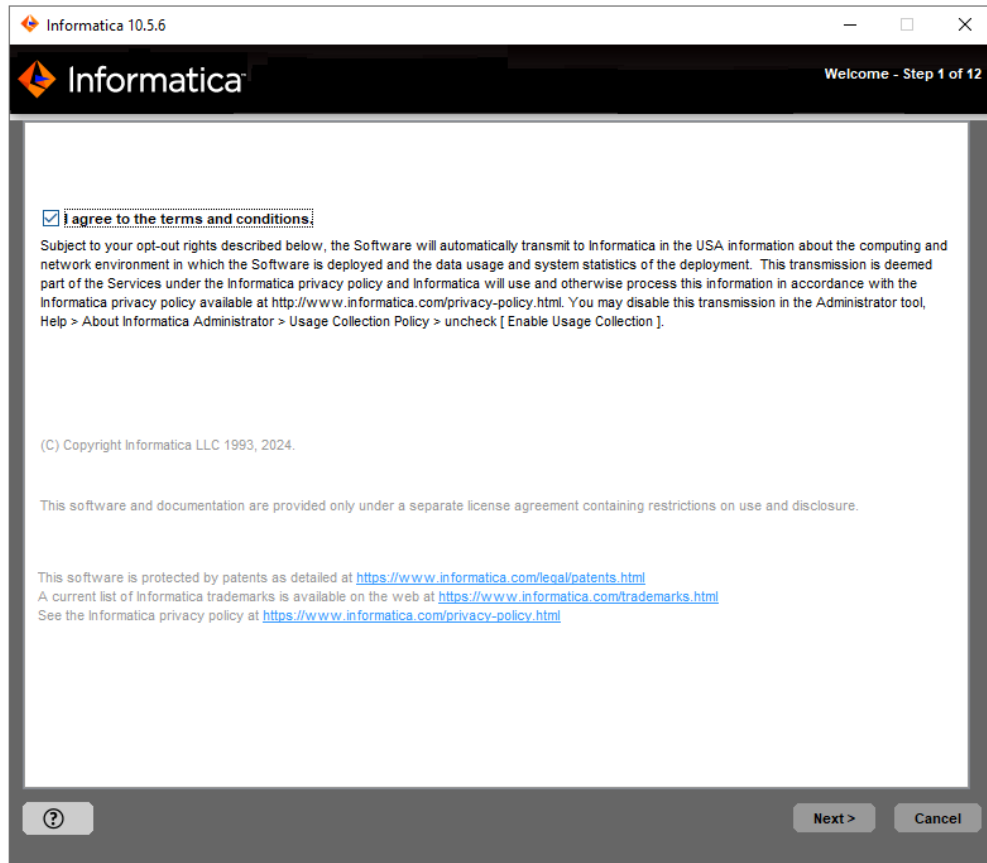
Informatica 10.5.6

Informatica

Welcome - Step 1 of 12

I agree to the terms and conditions.

Subject to your opt-out rights described below, the Software will automatically transmit to Informatica in the USA information about the computing and network environment in which the Software is deployed and the data usage and system statistics of the deployment. This transmission is deemed part of the Services under the Informatica privacy policy and Informatica will use and otherwise process this information in accordance with the Informatica privacy policy available at http://www.informatica.com/privacy-policy.html. You may disable this transmission in the Administrator tool, Help > About Informatica Administrator > Usage Collection Policy > uncheck [ Enable Usage Collection ].

(C) Copyright Informatica LLC 1993, 2024.

This software and documentation are provided only under a separate license agreement containing restrictions on use and disclosure.

This software is protected by patents as detailed at https://www.informatica.com/legal/patents.html
A current list of Informatica trademarks is available on the web at https://www.informatica.com/trademarks.html
See the Informatica privacy policy at https://www.informatica.com/privacy-policy.html

?

Next >

Cancel